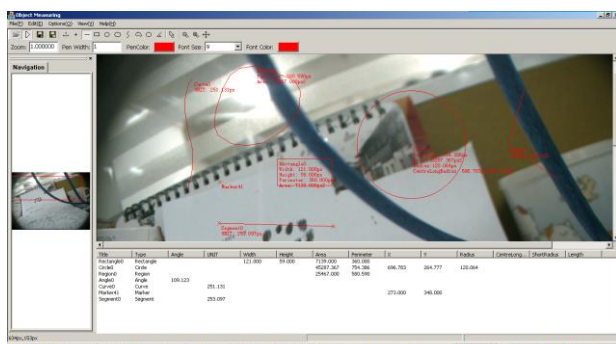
Object Measuring

File(F) Edit(E) Options(O) View(V) Help(H)

Zoom: 1.000000 Pen Width: 1 PenColor: Font Size: 9 Font Color:

Navigation

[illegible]

Marker1

Segment0

| Title | Type | Angle | UNIT | Width | Height | Area | Perimeter | X | Y | Radius | CentreLong... | ShortRadius | Length |
|---|---|---|---|---|---|---|---|---|---|---|---|---|---|
| Rectangle0 | Rectangle | | | 121.000 | 59.000 | 7139.000 | 360.000 | | | | | | |
| Circle0 | Circle | | | | | 45287.367 | 754.386 | 696.783 | 264.777 | 120.064 | | | |
| Region0 | Region | | | | | 25467.000 | 580.596 | | | | | | |
| Angle0 | Angle | 109.123 | | | | | | | | | | | |
| Curve0 | Curve | | 251.131 | | | | | | | | | | |
| Marker1 | Marker | | | | | | | 273.000 | 348.000 | | | | |
| Segment0 | Segment | | 253.097 | | | | | | | | | | |

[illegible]